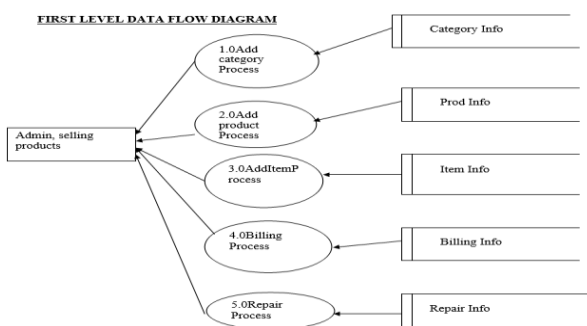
FIRST LEVEL DATA FLOW DIAGRAM

Admin, selling products

1.0Add category Process

2.0Add product Process

3.0AddItemProcess

4.0Billing Process

5.0Repair Process

Category Info

Prod Info

Item Info

Billing Info

Repair Info